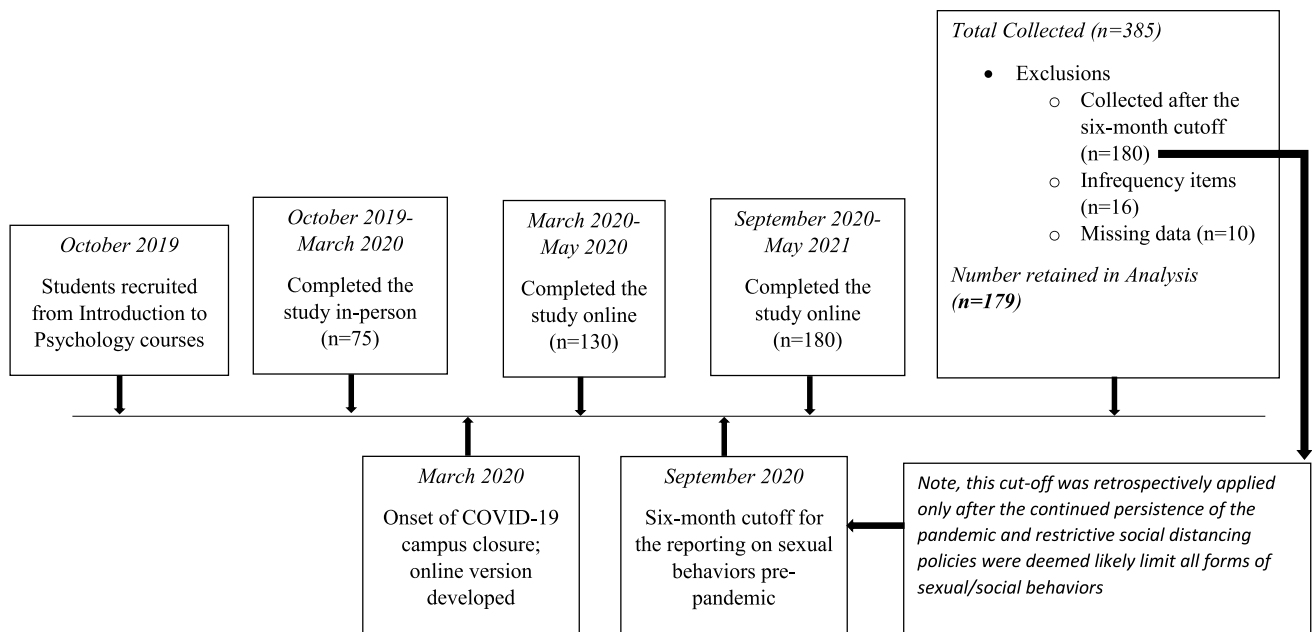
October 2019

Students recruited from Introduction to Psychology courses

October 2019-March 2020

Completed the study in-person (n=75)

March 2020-May 2020

Completed the study online (n=130)

September 2020-May 2021

Completed the study online (n=180)

Total Collected (n=385)

- Exclusions
  - Collected after the six-month cutoff (n=180)
  - Infrequency items (n=16)
  - Missing data (n=10)

Number retained in Analysis (n=179)

March 2020

Onset of COVID-19 campus closure; online version developed

September 2020

Six-month cutoff for the reporting on sexual behaviors pre-pandemic

Note, this cut-off was retrospectively applied only after the continued persistence of the pandemic and restrictive social distancing policies were deemed likely limit all forms of sexual/social behaviors